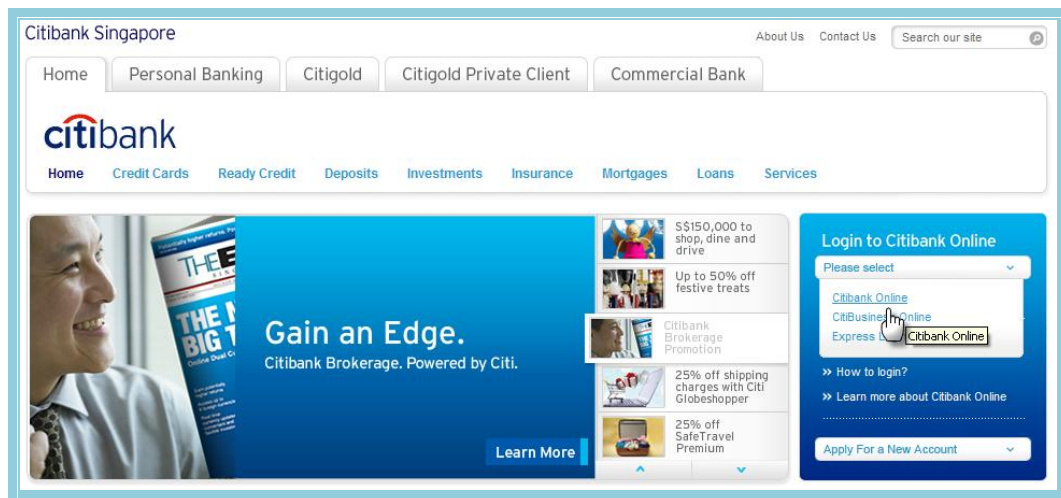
Citibank Singapore

About Us Contact Us Search our site

Home Personal Banking Citigold Citigold Private Client Commercial Bank

citibank

Home Credit Cards Ready Credit Deposits Investments Insurance Mortgages Loans Services

THE E
THE N BIG T

Gain an Edge.
Citibank Brokerage. Powered by Citi.

Learn More

S$150,000 to shop, dine and drive

Up to 50% off festive treats

Citibank Brokerage Promotion

25% off shipping charges with Citi Globeshopper

25% off SafeTravel Premium

Login to Citibank Online

Please select

Citibank Online
CitiBusiness Online
Express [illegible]
Citibank Online

» How to login?
» Learn more about Citibank Online

Apply For a New Account